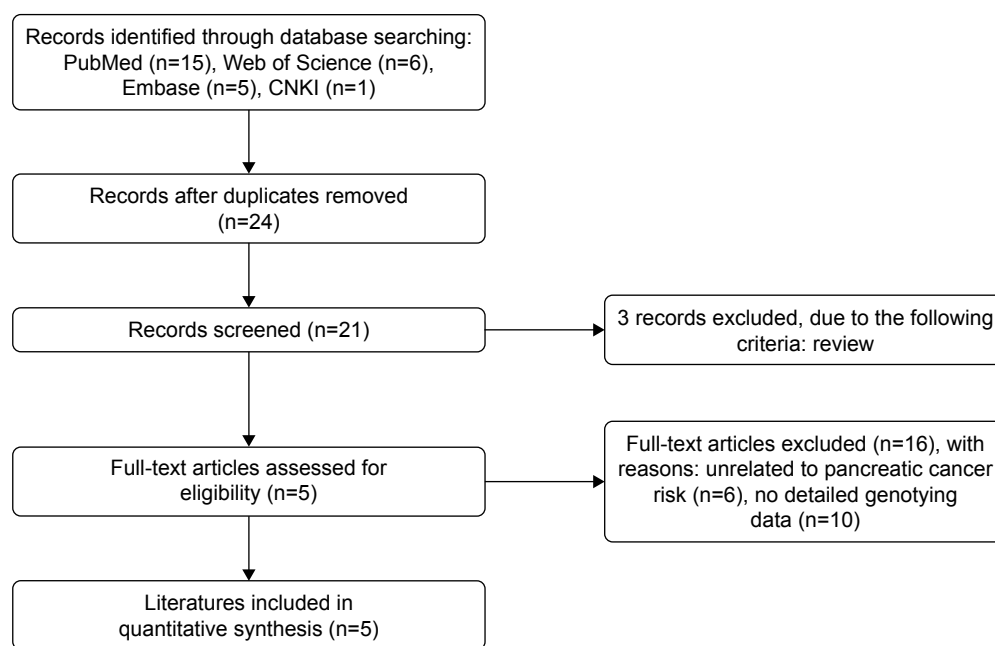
Records identified through database searching: PubMed (n=15), Web of Science (n=6), Embase (n=5), CNKI (n=1)

Records after duplicates removed (n=24)

Records screened (n=21)

3 records excluded, due to the following criteria: review

Full-text articles assessed for eligibility (n=5)

Full-text articles excluded (n=16), with reasons: unrelated to pancreatic cancer risk (n=6), no detailed genotying data (n=10)

Literatures included in quantitative synthesis (n=5)